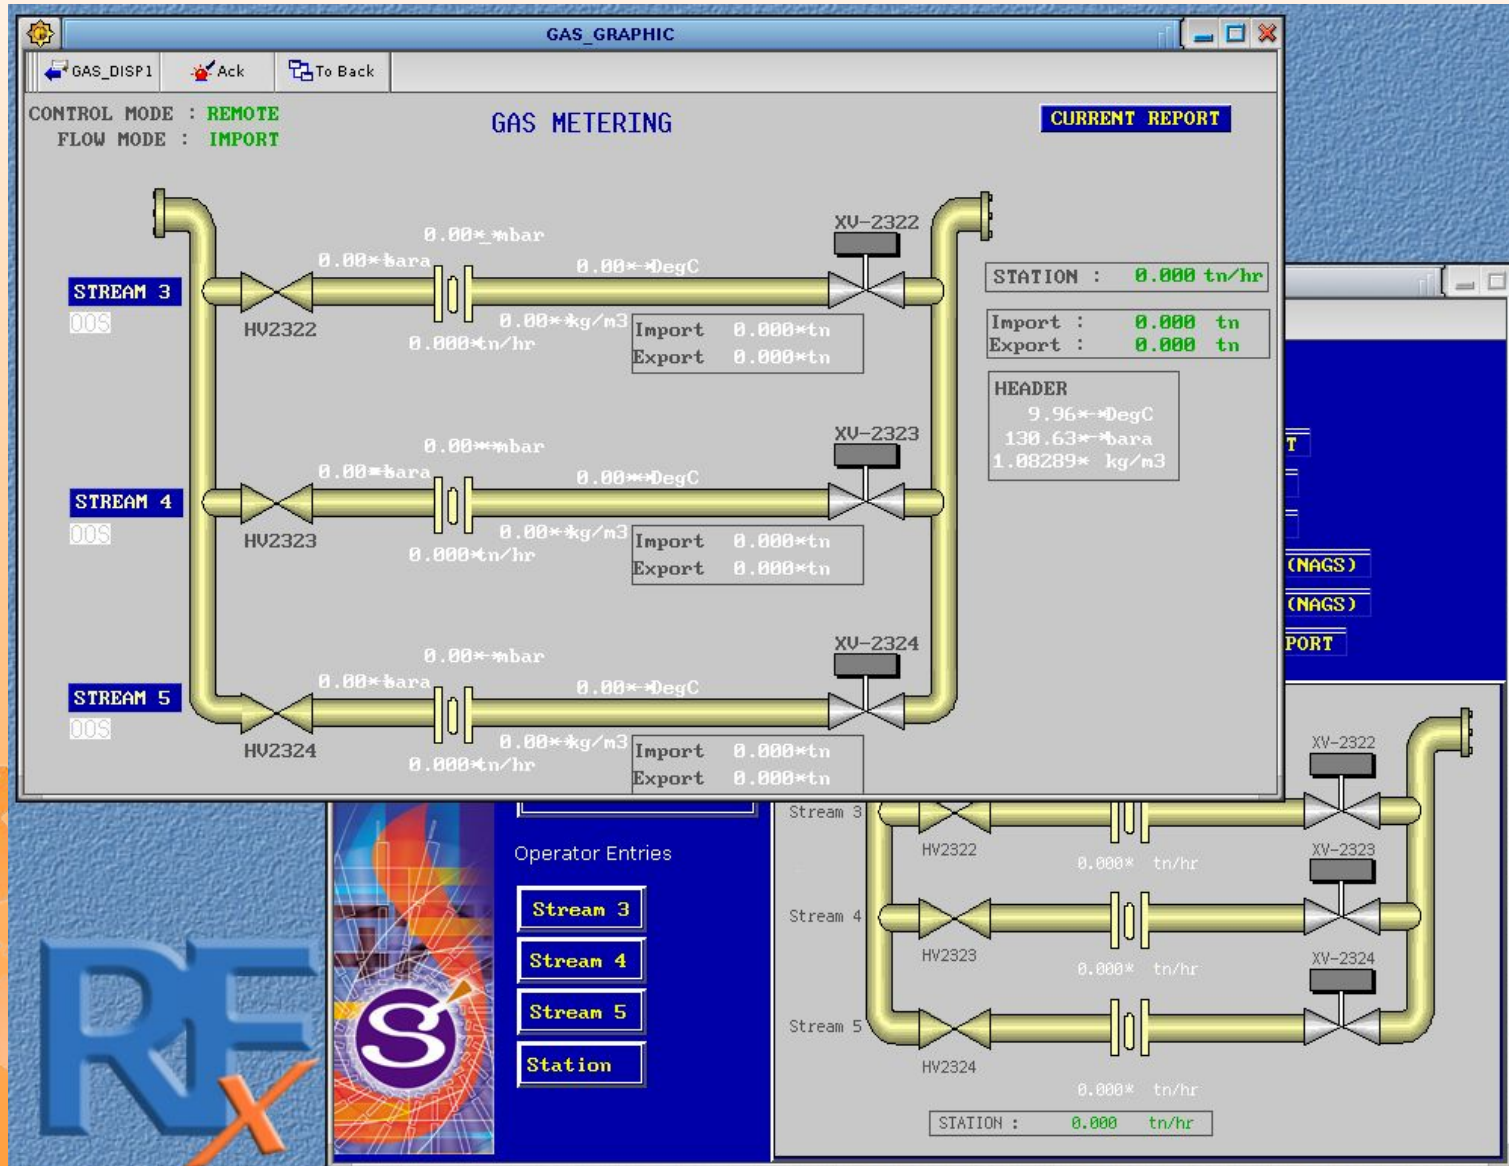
GAS_GRAPHIC

GAS_DISP1 Ack To Back

CONTROL MODE : REMOTE
FLOW MODE : IMPORT

GAS METERING

CURRENT REPORT

STREAM 3
OOS
HV2322
0.00* mbar
0.00* bara
0.00* DegC
XV-2322
0.00* kg/m3
0.000 tn/hr
Import 0.000* tn
Export 0.000* tn

STATION : 0.000 tn/hr

Import : 0.000 tn
Export : 0.000 tn

HEADER
9.96* DegC
130.63* bara
1.08289* kg/m3

STREAM 4
OOS
HV2323
0.00* mbar
0.00* bara
0.00* DegC
XV-2323
0.00* kg/m3
0.000 tn/hr
Import 0.000* tn
Export 0.000* tn

STREAM 5
OOS
HV2324
0.00* mbar
0.00* bara
0.00* DegC
XV-2324
0.00* kg/m3
0.000 tn/hr
Import 0.000* tn
Export 0.000* tn

T
(NAGS)
(NAGS)
PORT

Operator Entries
Stream 3
Stream 4
Stream 5
Station

Stream 3
HV2322
XV-2322
0.000* tn/hr
Stream 4
HV2323
XV-2323
0.000* tn/hr
XV-2324
Stream 5
HV2324
0.000* tn/hr
STATION : 0.000 tn/hr

RFX